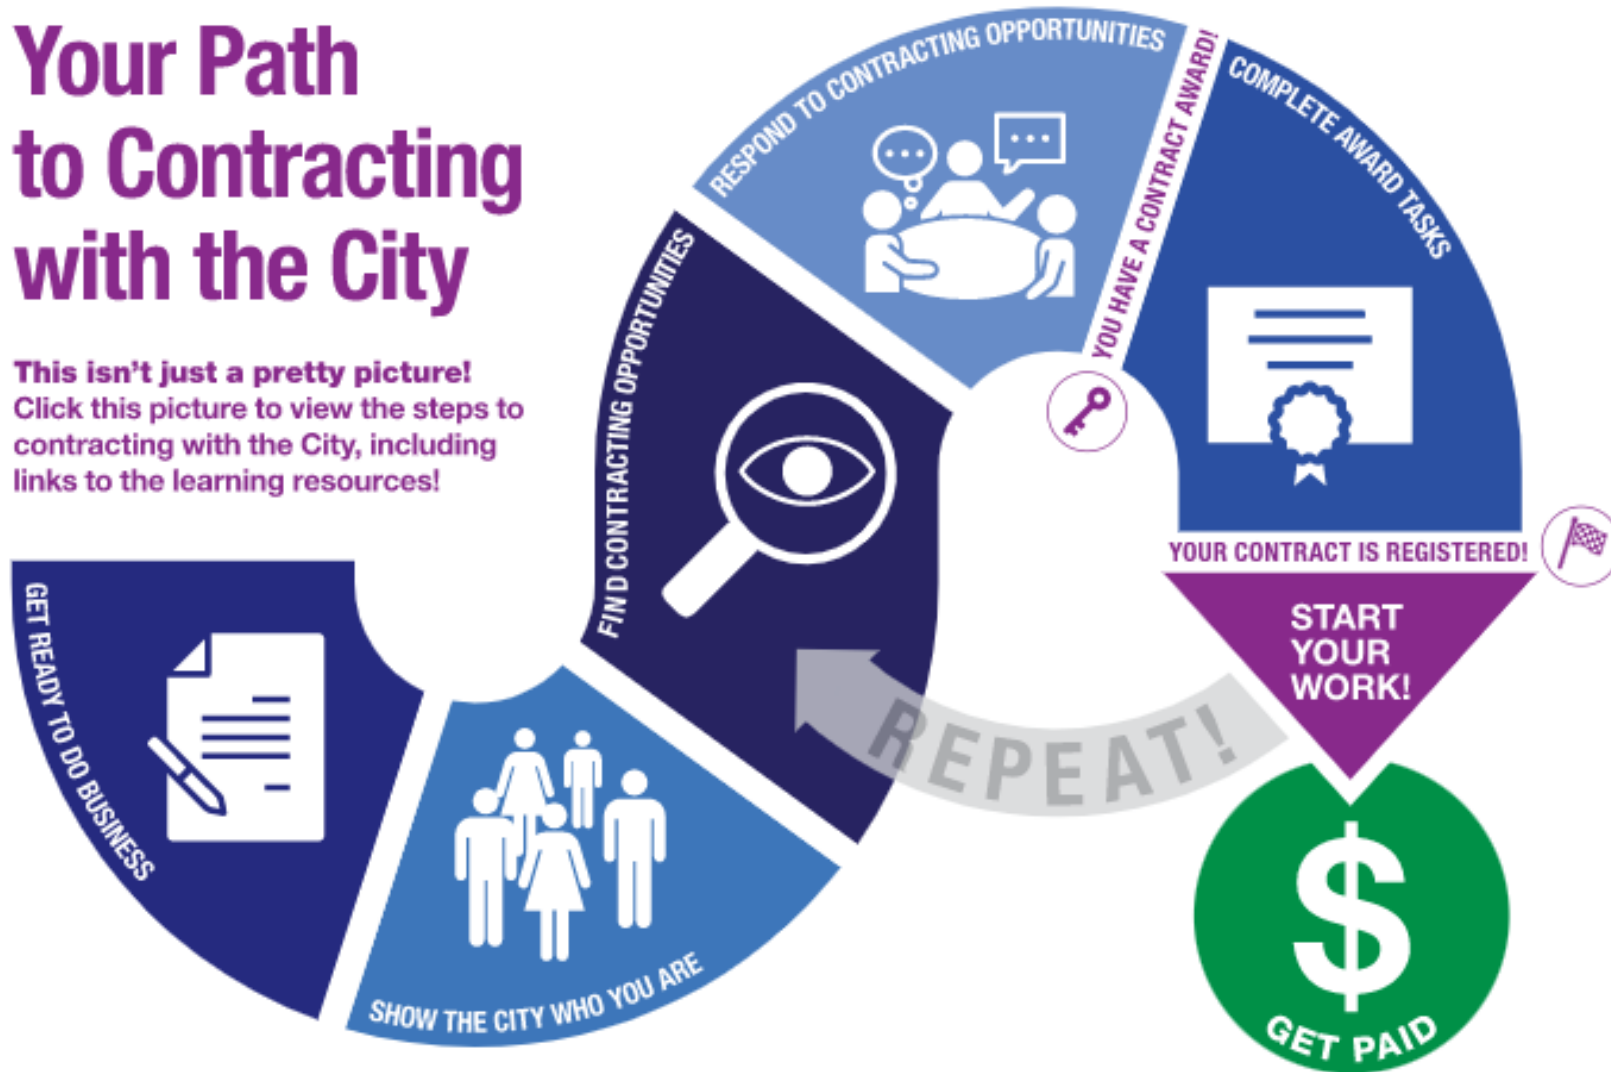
Your Path to Contracting with the City

This isn't just a pretty picture! Click this picture to view the steps to contracting with the City, including links to the learning resources!

GET READY TO DO BUSINESS

SHOW THE CITY WHO YOU ARE

FIN D CONTRACTING OPPORTUNITIES

RESPOND TO CONTRACTING OPPORTUNITIES

YOU HAVE A CONTRACT AWARD!

COMPLETE AWARD TASKS

YOUR CONTRACT IS REGISTERED!

START YOUR WORK!

GET PAID

$

REPEAT!